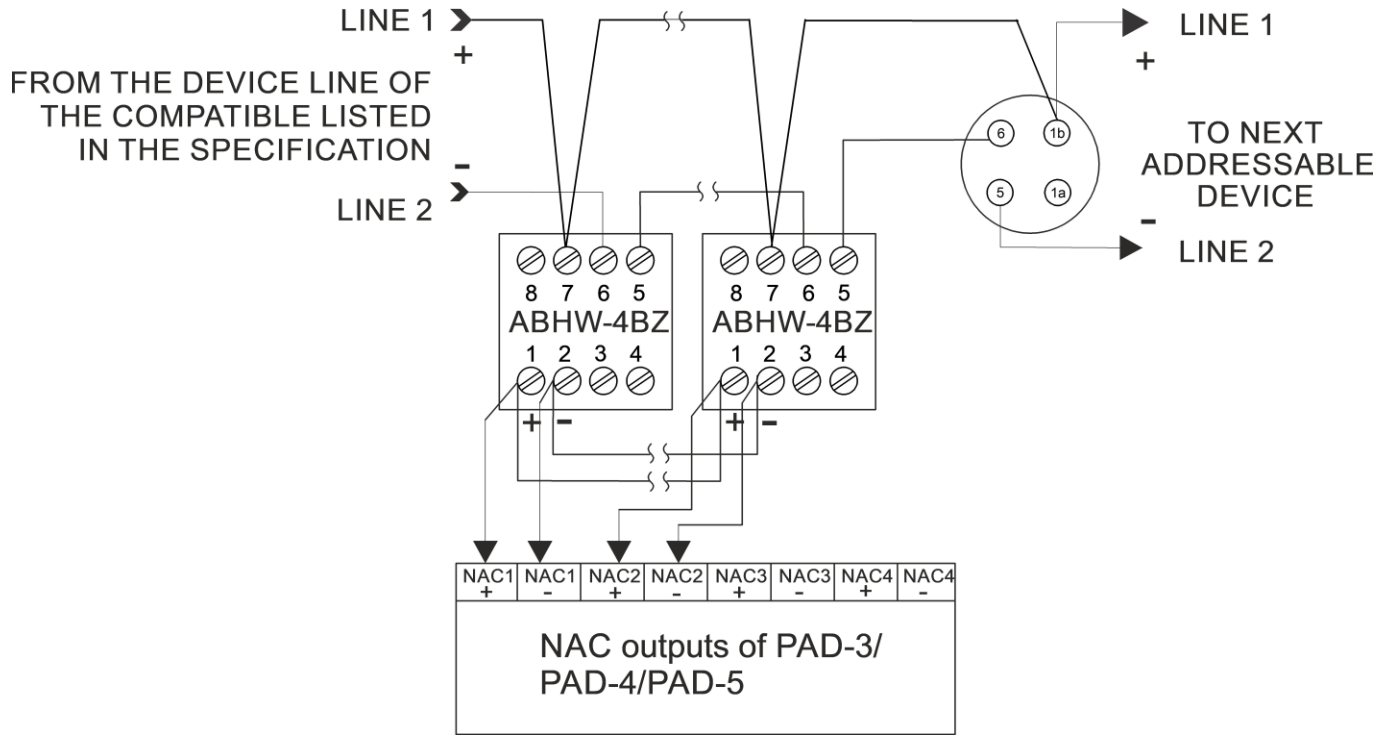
LINE 1
+
FROM THE DEVICE LINE OF THE COMPATIBLE LISTED IN THE SPECIFICATION
-
LINE 2

8 7 6 5
ABHW-4BZ
1 2 3 4
+ -

8 7 6 5
ABHW-4BZ
1 2 3 4
+ -

6 1b
5 1a

LINE 1
+
TO NEXT ADDRESSABLE DEVICE
-
LINE 2

| NAC1 + | NAC1 - | NAC2 + | NAC2 - | NAC3 + | NAC3 - | NAC4 + | NAC4 - |
|---|---|---|---|---|---|---|---|

NAC outputs of PAD-3/ PAD-4/PAD-5